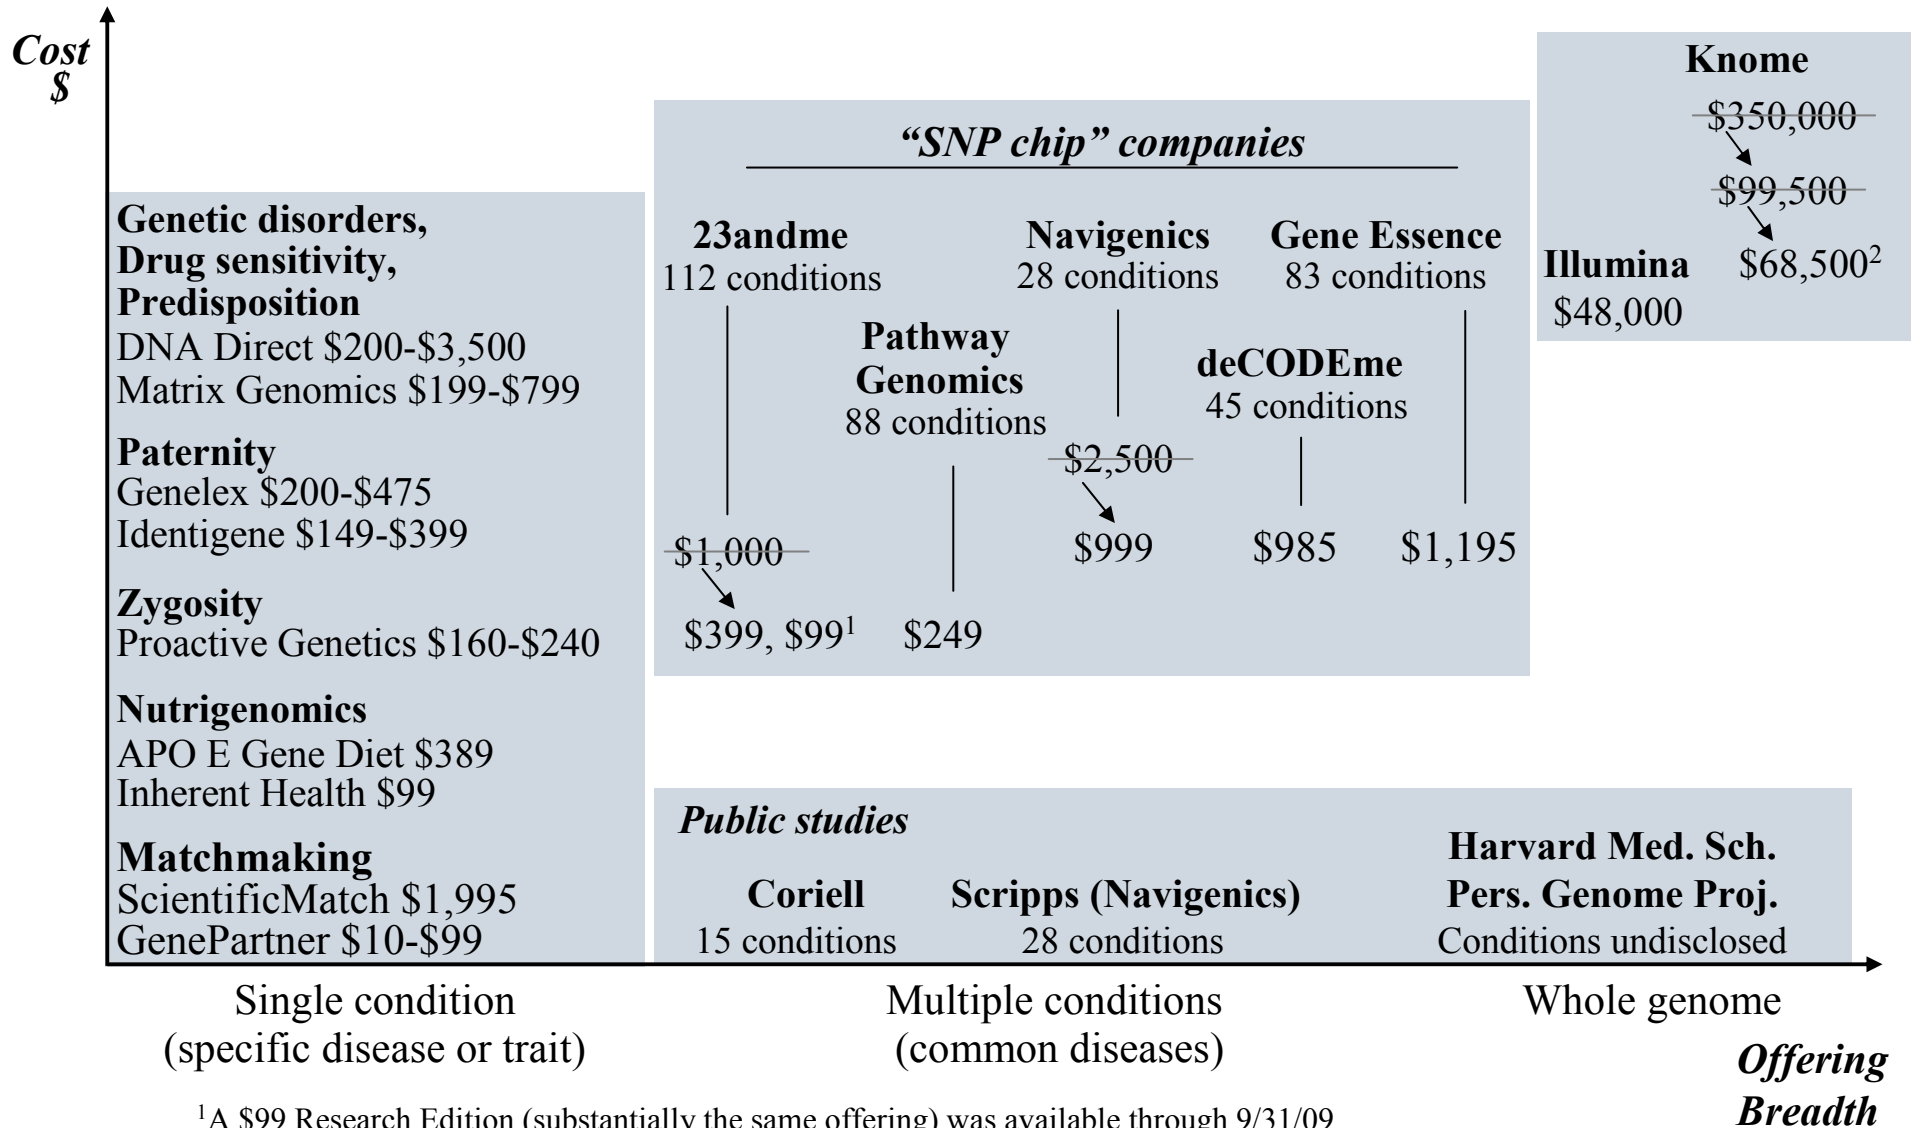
Cost $

Genetic disorders, Drug sensitivity, Predisposition
DNA Direct \$200-\$3,500
Matrix Genomics \$199-\$799

Paternity
Genelex \$200-\$475
Identigene \$149-\$399

Zygosity
Proactive Genetics \$160-\$240

Nutrigenomics
APO E Gene Diet \$389
Inherent Health \$99

Matchmaking
ScientificMatch \$1,995
GenePartner \$10-\$99

"SNP chip" companies

23andme
112 conditions
\$1,000
\$399, \$99$^1$

Pathway Genomics
88 conditions
\$249

Navigenics
28 conditions
\$2,500
\$999

deCODEme
45 conditions
\$985

Gene Essence
83 conditions
\$1,195

Knome
\$350,000
\$99,500
\$68,500$^2$

Illumina
\$48,000

Public studies

Coriell
15 conditions

Scripps (Navigenics)
28 conditions

Harvard Med. Sch. Pers. Genome Proj.
Conditions undisclosed

Single condition (specific disease or trait)

Multiple conditions (common diseases)

Whole genome

Offering Breadth

$^1$A \$99 Research Edition (substantially the same offering) was available through 9/31/09